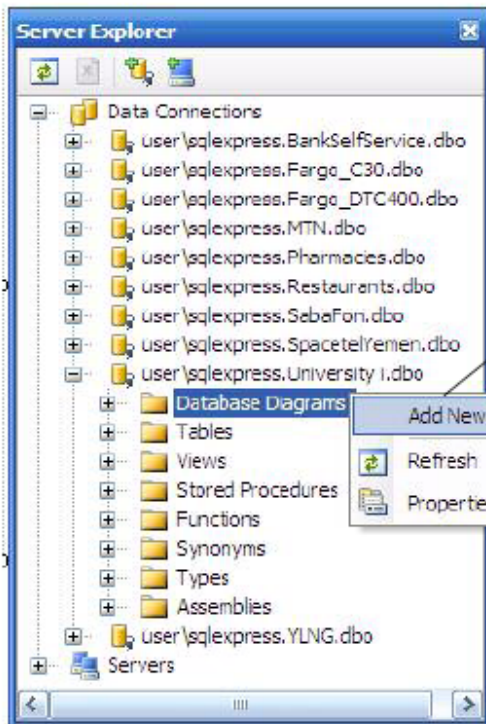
Server Explorer

Data Connections
user\sqlexpress.BankSelfService.dbo
user\sqlexpress.Fargo_C30.dbo
user\sqlexpress.Fargo_DTC400.dbo
user\sqlexpress.MTN.dbo
user\sqlexpress.Pharmacies.dbo
user\sqlexpress.Resteurants.dbo
user\sqlexpress.SebaFon.dbo
user\sqlexpress.SpacetelYemen.dbo
user\sqlexpress.University1.dbo
Database Diagrams
Tables
Views
Stored Procedures
Functions
Synonyms
Types
Assemblies
user\sqlexpress.YLNG.dbo
Servers

Add New
Refresh
Properte